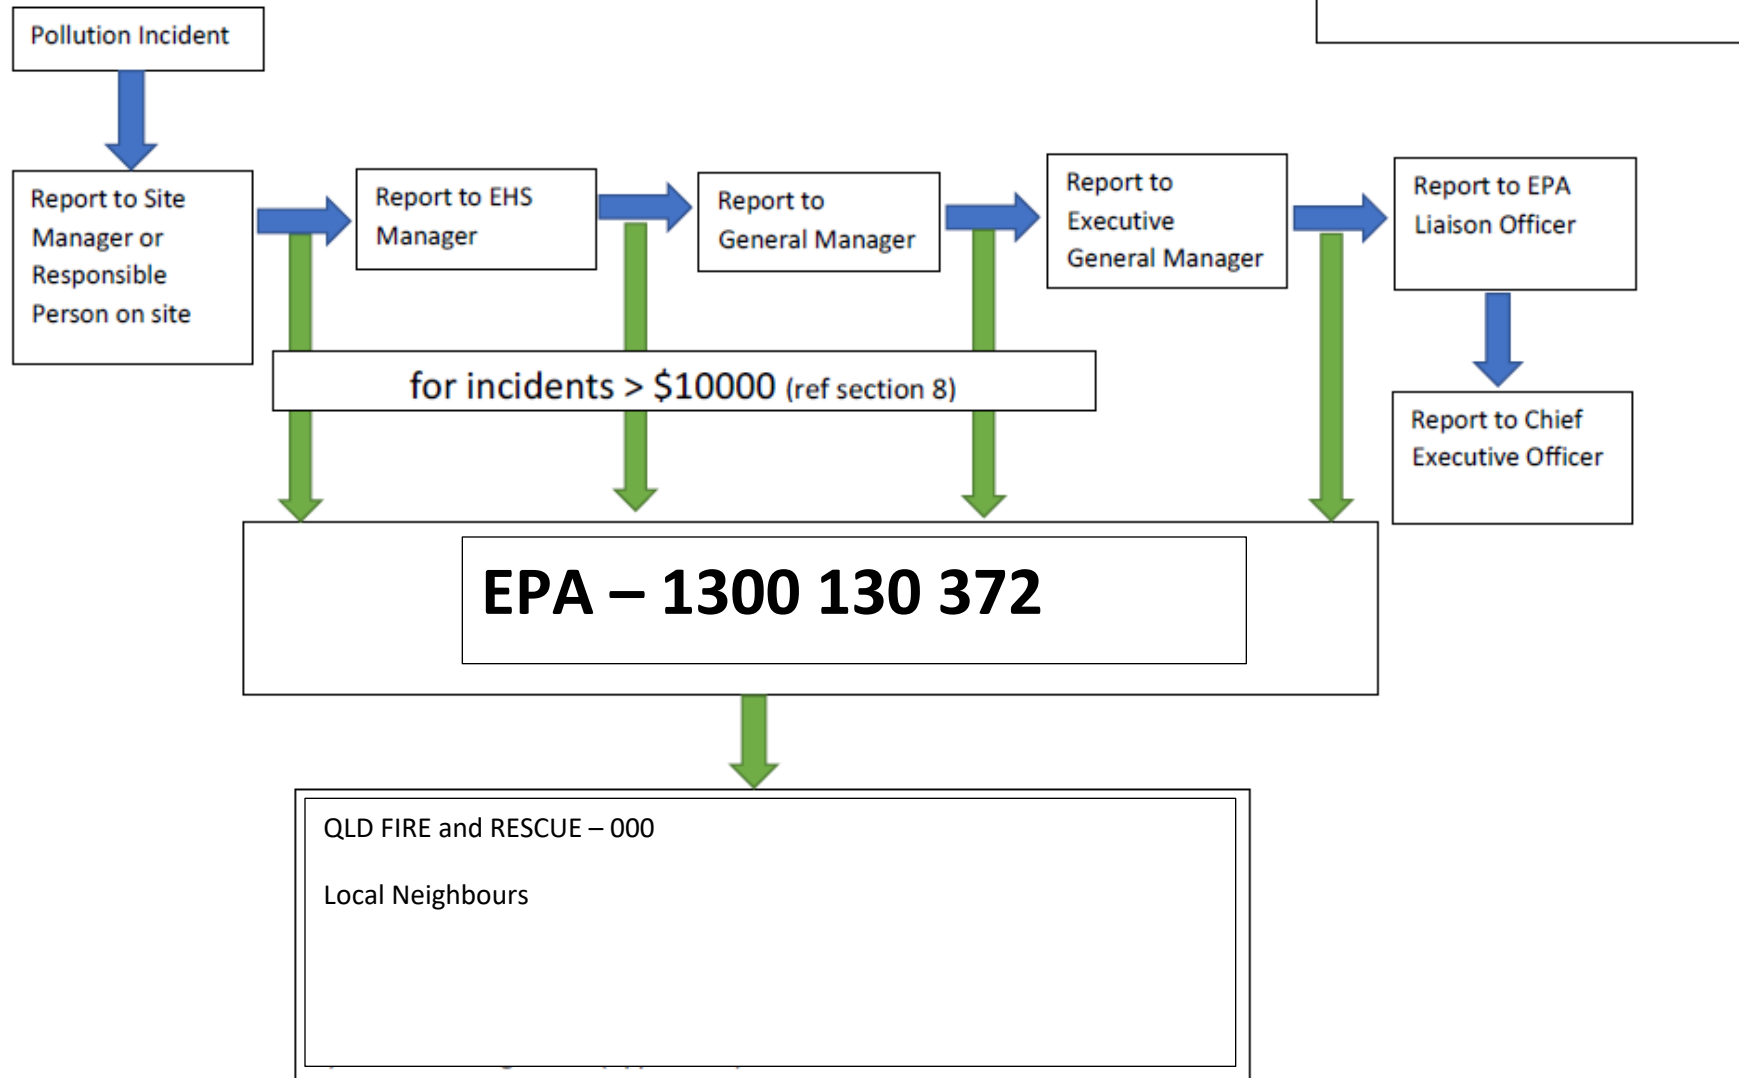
Pollution Incident

Report to Site Manager or Responsible Person on site

Report to EHS Manager

Report to General Manager

Report to Executive General Manager

Report to EPA Liaison Officer

Report to Chief Executive Officer

for incidents > $10000 (ref section 8)

EPA – 1300 130 372

QLD FIRE and RESCUE – 000

Local Neighbours